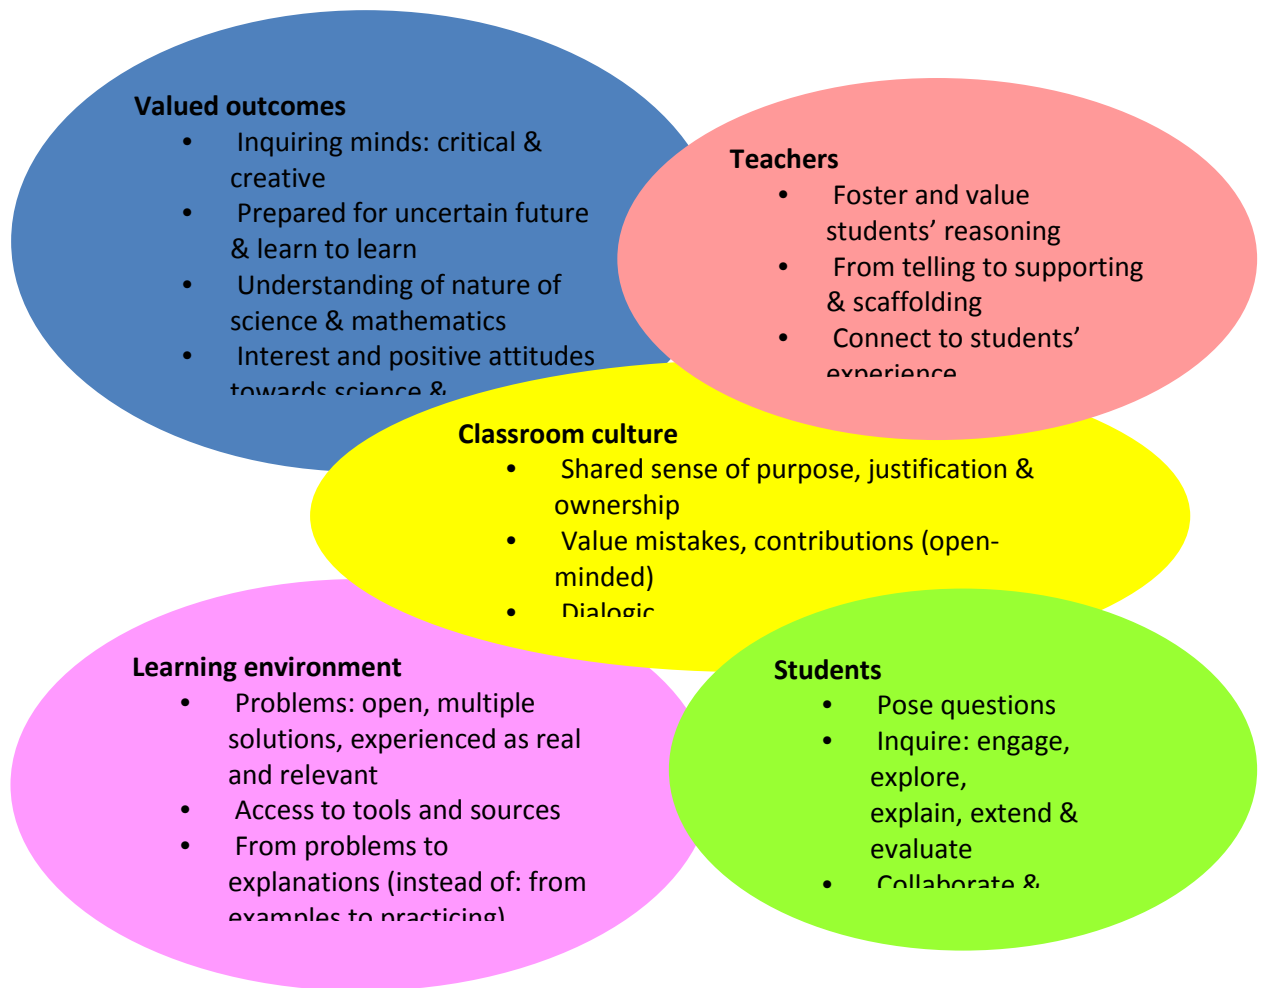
Valued outcomes

- Inquiring minds: critical & creative
- Prepared for uncertain future & learn to learn
- Understanding of nature of science & mathematics
- Interest and positive attitudes towards science & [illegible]

Teachers

- Foster and value students' reasoning
- From telling to supporting & scaffolding
- Connect to students' experience

Classroom culture

- Shared sense of purpose, justification & ownership
- Value mistakes, contributions (open-minded)
- Dialogic

Learning environment

- Problems: open, multiple solutions, experienced as real and relevant
- Access to tools and sources
- From problems to explanations (instead of: from examples to practicing)

Students

- Pose questions
- Inquire: engage, explore, explain, extend & evaluate
- Collaborate & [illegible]